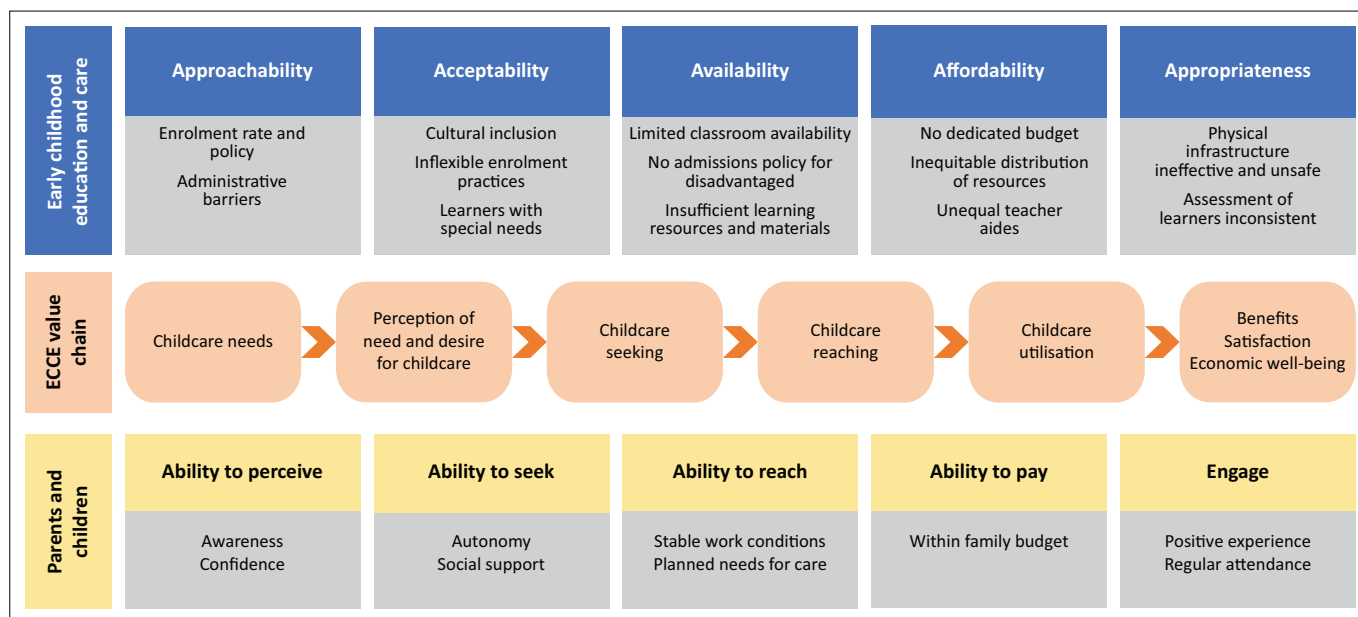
Early childhood education and care

Approachability

Enrolment rate and policy

Administrative barriers

Acceptability

Cultural inclusion

Inflexible enrolment practices

Learners with special needs

Availability

Limited classroom availability

No admissions policy for disadvantaged

Insufficient learning resources and materials

Affordability

No dedicated budget

Inequitable distribution of resources

Unequal teacher aides

Appropriateness

Physical infrastructure ineffective and unsafe

Assessment of learners inconsistent

ECCE value chain

Childcare needs

Perception of need and desire for childcare

Childcare seeking

Childcare reaching

Childcare utilisation

Benefits
Satisfaction
Economic well-being

Parents and children

Ability to perceive

Awareness
Confidence

Ability to seek

Autonomy
Social support

Ability to reach

Stable work conditions
Planned needs for care

Ability to pay

Within family budget

Engage

Positive experience
Regular attendance